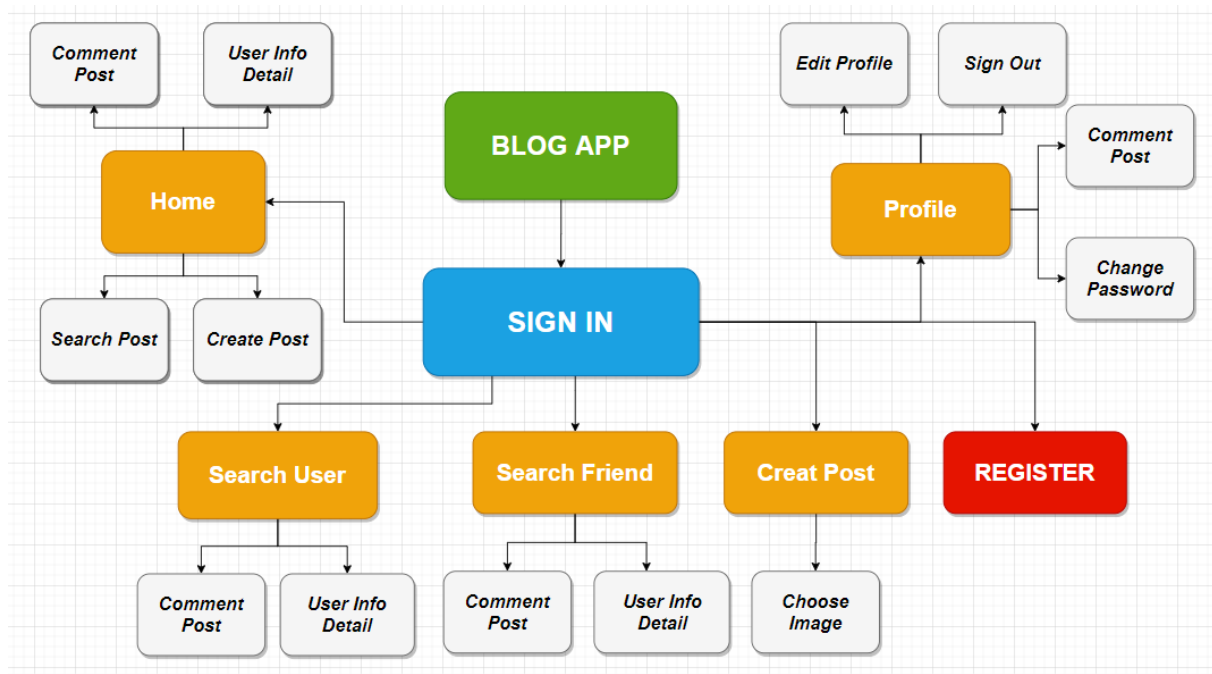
Comment Post

User Info Detail

BLOG APP

Edit Profile

Sign Out

Comment Post

Home

Profile

Change Password

Search Post

Create Post

SIGN IN

Search User

Search Friend

Creat Post

REGISTER

Comment Post

User Info Detail

Comment Post

User Info Detail

Choose Image